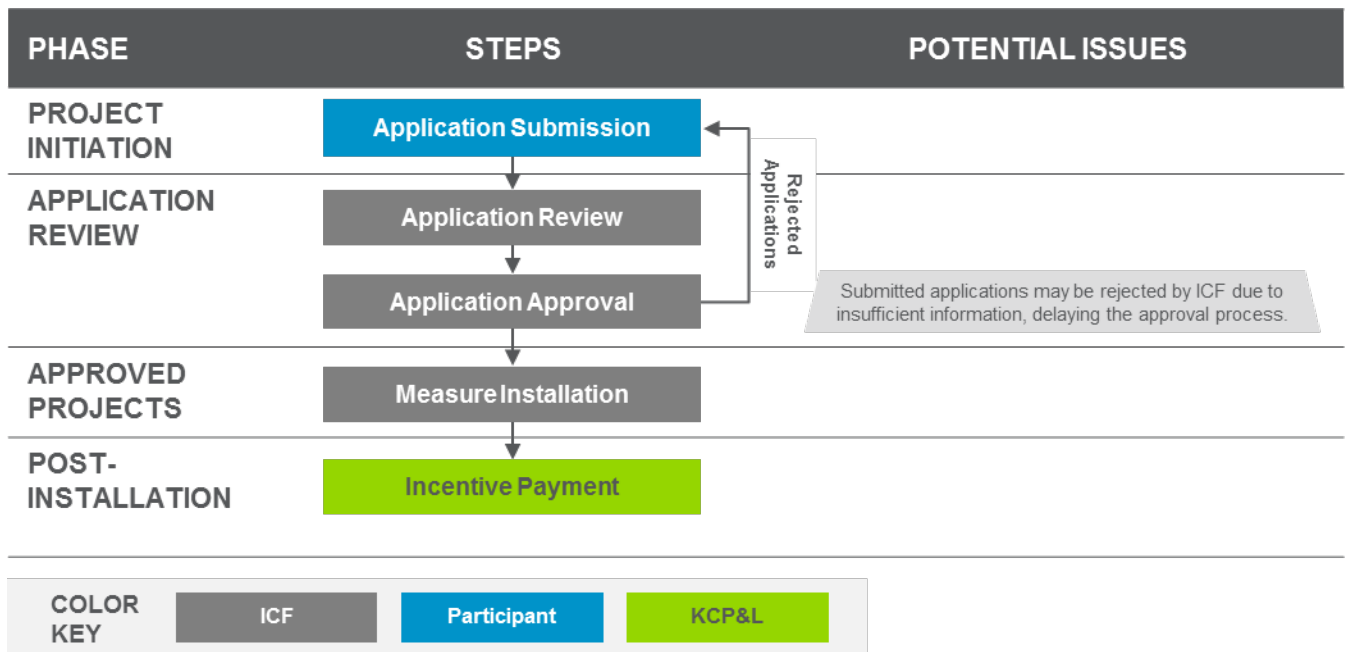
| PHASE | STEPS | POTENTIAL ISSUES |
|---|---|---|
| PROJECT INITIATION | Application Submission | |
| APPLICATION REVIEW | Application Review | |
| | Application Approval | Submitted applications may be rejected by ICF due to insufficient information, delaying the approval process. |
| APPROVED PROJECTS | Measure Installation | |
| POST-INSTALLATION | Incentive Payment | |

Rejected Applications

COLOR KEY

ICF

Participant

KCP&L